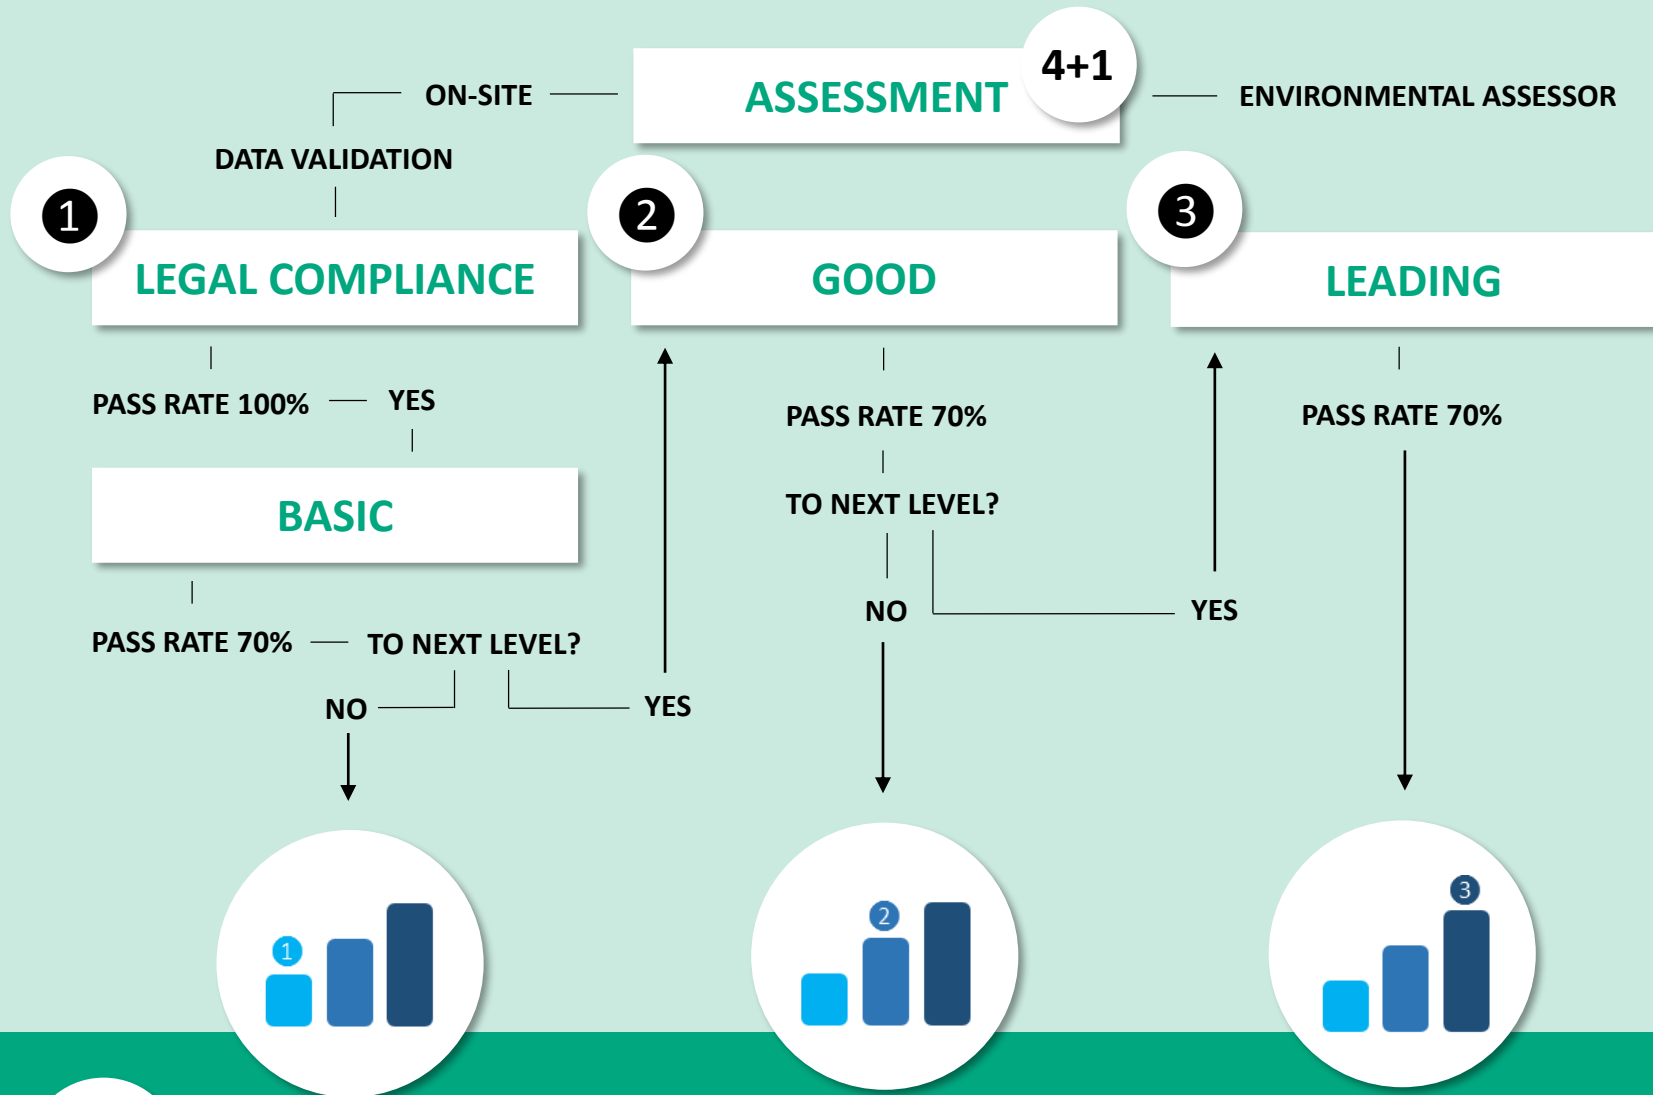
ON-SITE

ASSESSMENT

4+1

ENVIRONMENTAL ASSESSOR

DATA VALIDATION

1

LEGAL COMPLIANCE

2

GOOD

3

LEADING

PASS RATE 100%

YES

BASIC

PASS RATE 70%

TO NEXT LEVEL?

NO

YES

PASS RATE 70%

TO NEXT LEVEL?

NO

YES

PASS RATE 70%

1

2

3